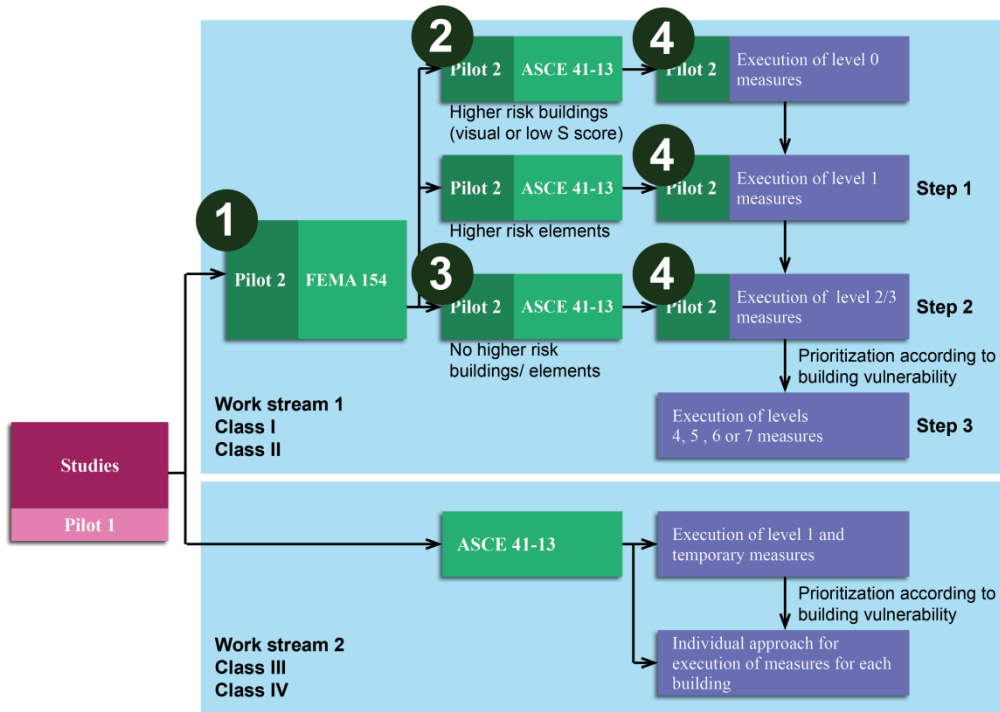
Studies

Pilot 1

1

Pilot 2 FEMA 154

2

Pilot 2 ASCE 41-13

Higher risk buildings (visual or low S score)

Pilot 2 ASCE 41-13

Higher risk elements

3

Pilot 2 ASCE 41-13

No higher risk buildings/ elements

4

Pilot 2 Execution of level 0 measures

4

Pilot 2 Execution of level 1 measures

Step 1

4

Pilot 2 Execution of level 2/3 measures

Step 2

Prioritization according to building vulnerability

Execution of levels 4, 5 , 6 or 7 measures

Step 3

Work stream 1
Class I
Class II

ASCE 41-13

Execution of level 1 and temporary measures

Prioritization according to building vulnerability

Individual approach for execution of measures for each building

Work stream 2
Class III
Class IV